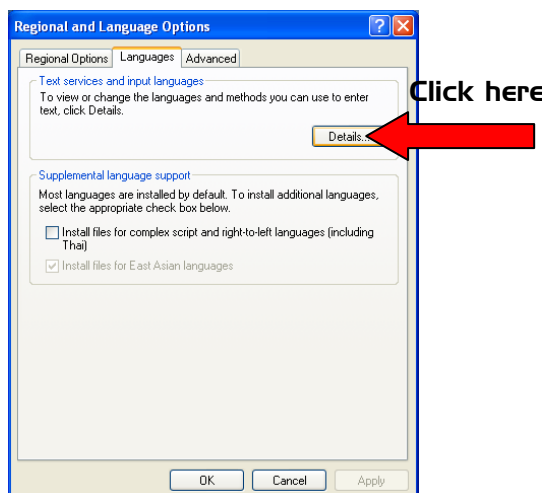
Regional and Language Options

Regional Options | Languages | Advanced

Text services and input languages

To view or change the languages and methods you can use to enter text, click Details.

Details...

Click here

Supplemental language support

Most languages are installed by default. To install additional languages, select the appropriate check box below.

Install files for complex script and right-to-left languages (including Thai)

Install files for East Asian languages

OK | Cancel | Apply